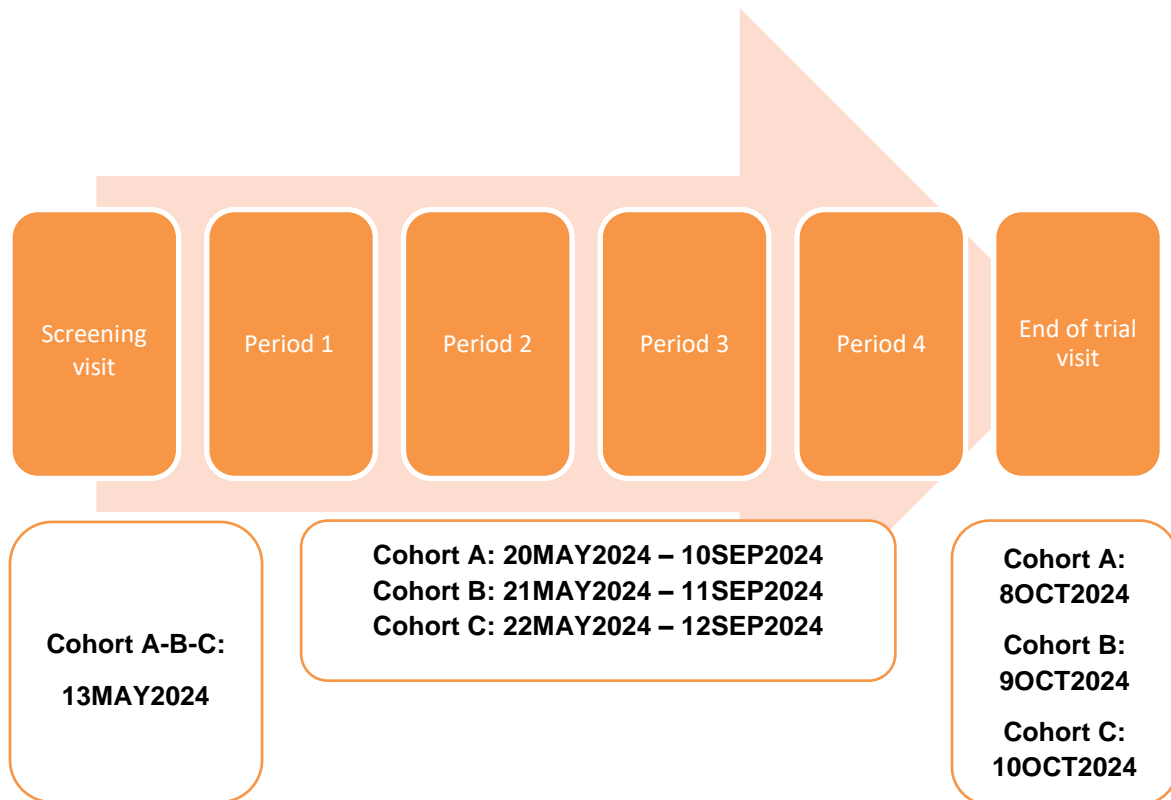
Screening visit

Period 1

Period 2

Period 3

Period 4

End of trial visit

Cohort A-B-C:

13MAY2024

Cohort A: 20MAY2024 – 10SEP2024
Cohort B: 21MAY2024 – 11SEP2024
Cohort C: 22MAY2024 – 12SEP2024

Cohort A: 8OCT2024

Cohort B: 9OCT2024

Cohort C: 10OCT2024